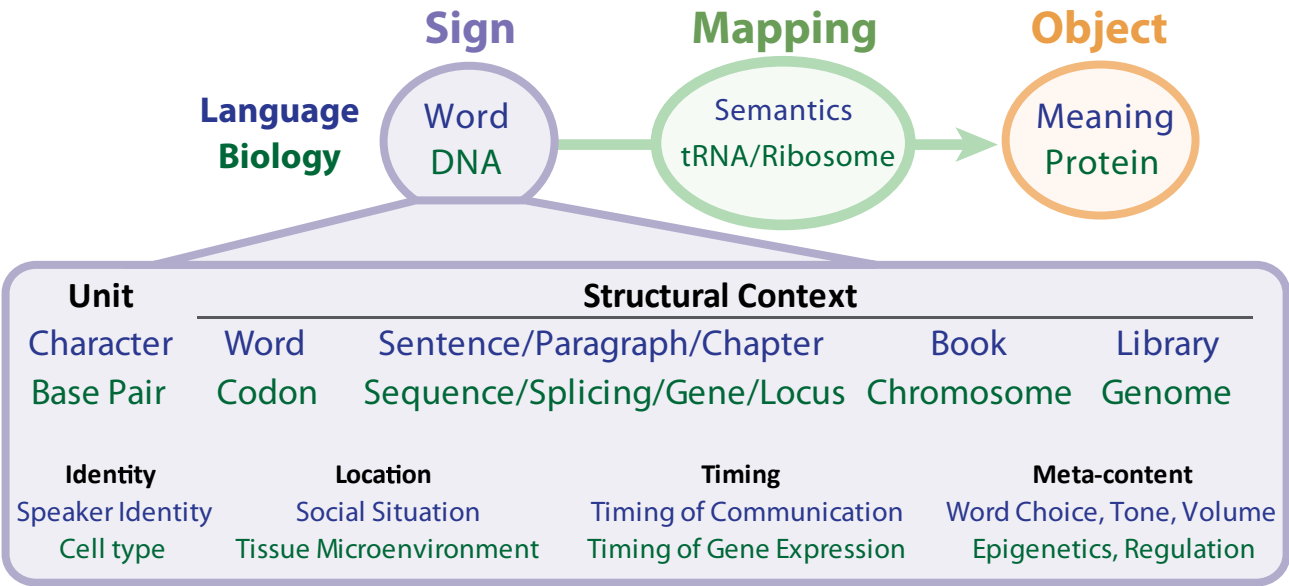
Sign

Mapping

Object

Language
Biology

Word
DNA

Semantics
tRNA/Ribosome

Meaning
Protein

| Unit | Structural Context | | | |
|---|---|---|---|---|
| Character | Word | Sentence/Paragraph/Chapter | Book | Library |
| Base Pair | Codon | Sequence/Splicing/Gene/Locus | Chromosome | Genome |

| Identity | Location | Timing | Meta-content |
|---|---|---|---|
| Speaker Identity | Social Situation | Timing of Communication | Word Choice, Tone, Volume |
| Cell type | Tissue Microenvironment | Timing of Gene Expression | Epigenetics, Regulation |